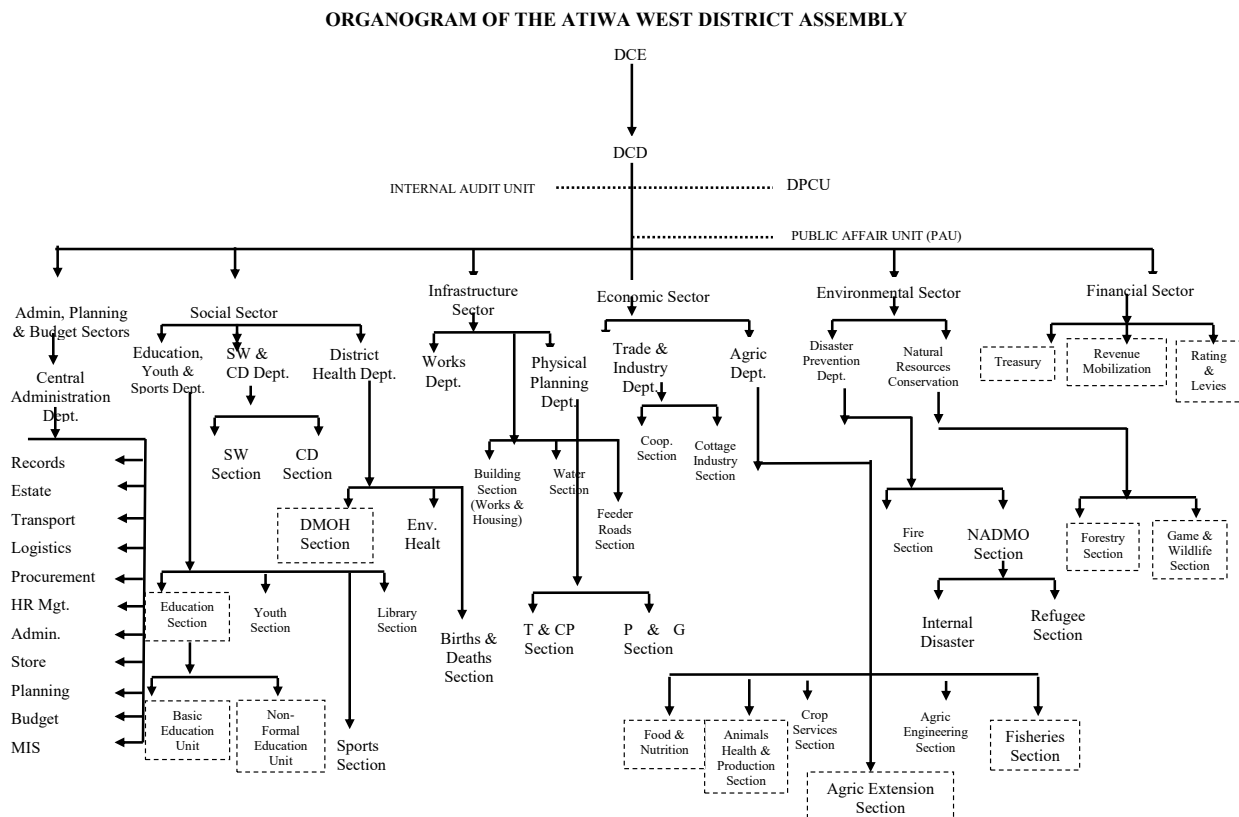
ORGANOGRAM OF THE ATIWA WEST DISTRICT ASSEMBLY

DCE

DCD

INTERNAL AUDIT UNIT

DPCU

PUBLIC AFFAIR UNIT (PAU)

Admin, Planning & Budget Sectors

Central Administration Dept.

Records
Estate
Transport
Logistics
Procurement
HR Mgt.
Admin.
Store
Planning
Budget
MIS

Social Sector

Education, Youth & Sports Dept.

SW & CD Dept.

District Health Dept.

SW Section

CD Section

DMOH Section

Env. Healt

Births & Deaths Section

Education Section

Youth Section

Library Section

Basic Education Unit

Non-Formal Education Unit

Sports Section

Infrastructure Sector

Works Dept.

Physical Planning Dept.

Building Section (Works & Housing)

Water Section

Feeder Roads Section

T & CP Section

P & G Section

Economic Sector

Trade & Industry Dept.

Agric Dept.

Coop. Section

Cottage Industry Section

Food & Nutrition

Animals Health & Production Section

Crop Services Section

Agric Engineering Section

Fisheries Section

Agric Extension Section

Environmental Sector

Disaster Prevention Dept.

Natural Resources Conservation

Fire Section

NADMO Section

Internal Disaster

Refugee Section

Forestry Section

Game & Wildlife Section

Financial Sector

Treasury

Revenue Mobilization

Rating & Levies